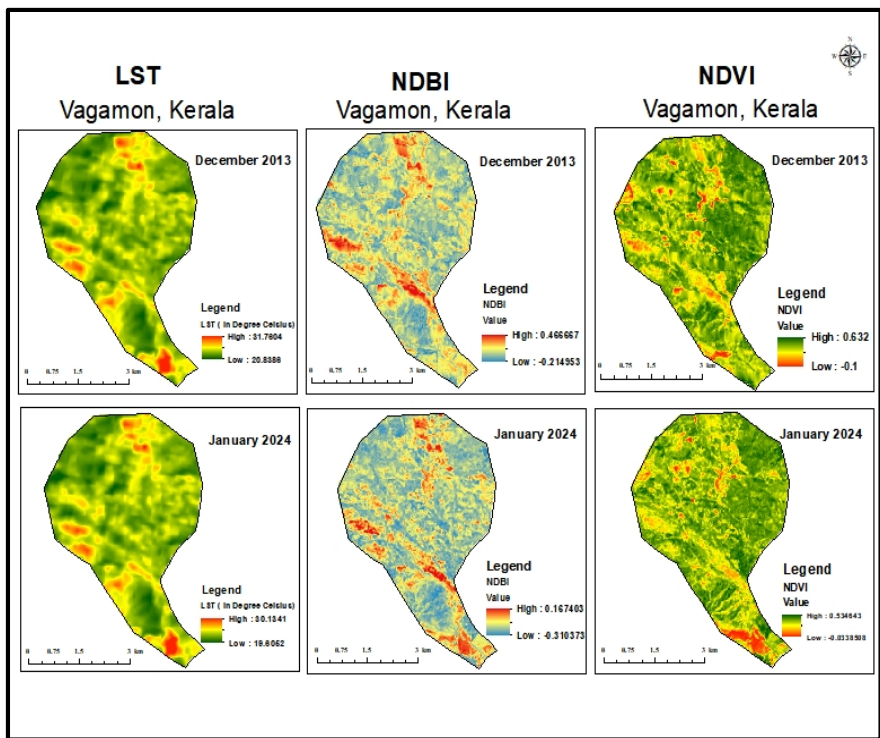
N
W E
S

LST
Vagamon, Kerala

NDBI
Vagamon, Kerala

NDVI
Vagamon, Kerala

December 2013

Legend
LST ( In Degree Celsius)
High : 31.7604
Low : 20.8886

0 0.75 1.5 3 km

December 2013

Legend
NDBI
Value
High : 0.466667
Low : -0.214953

0 0.75 1.5 3 km

December 2013

Legend
NDVI
Value
High : 0.632
Low : -0.1

0 0.75 1.5 3 km

January 2024

Legend
LST ( In Degree Celsius)
High : 30.1341
Low : 19.6052

0 0.75 1.5 3 km

January 2024

Legend
NDBI
Value
High : 0.167403
Low : -0.310373

0 0.75 1.5 3 km

January 2024

Legend
NDVI
Value
High : 0.534643
Low : -0.0338508

0 0.75 1.5 3 km